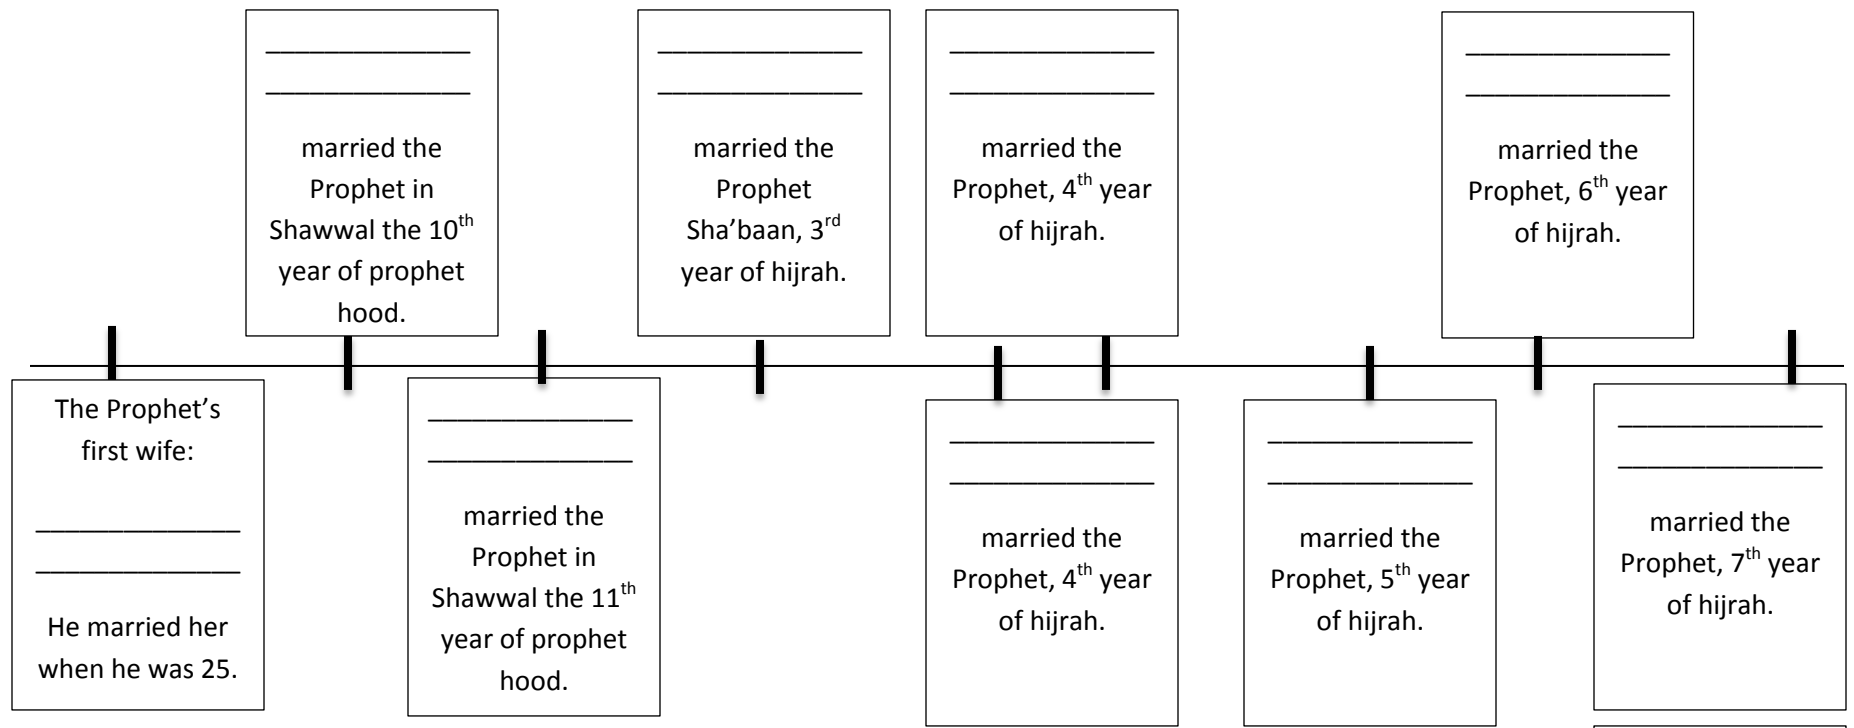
The Prophet's first wife:

______________
______________

He married her when he was 25.

______________
______________

married the Prophet in Shawwal the 10$^{th}$ year of prophet hood.

______________
______________

married the Prophet in Shawwal the 11$^{th}$ year of prophet hood.

______________
______________

married the Prophet Sha'baan, 3$^{rd}$ year of hijrah.

______________
______________

married the Prophet, 4$^{th}$ year of hijrah.

______________
______________

married the Prophet, 4$^{th}$ year of hijrah.

______________
______________

married the Prophet, 5$^{th}$ year of hijrah.

______________
______________

married the Prophet, 6$^{th}$ year of hijrah.

______________
______________

married the Prophet, 7$^{th}$ year of hijrah.